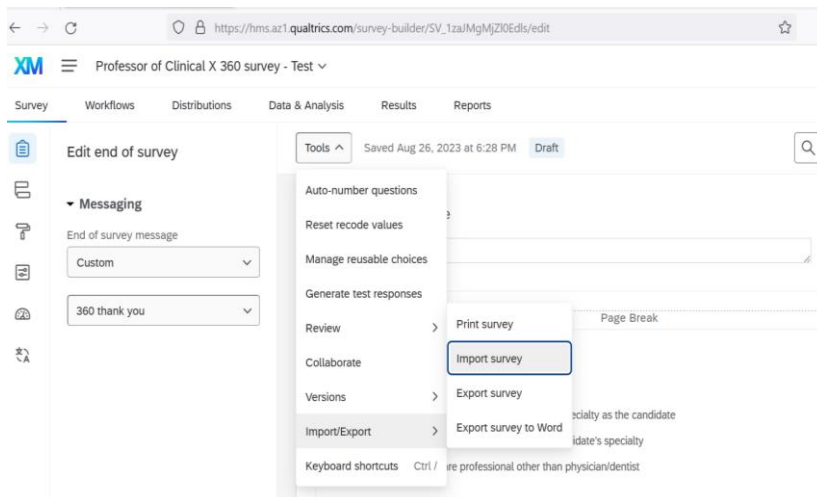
https://hms.az1.qualtrics.com/survey-builder/SV_1zaJMgMjZI0Edls/edit

XM Professor of Clinical X 360 survey - Test

Survey Workflows Distributions Data & Analysis Results Reports

Edit end of survey

Messaging

End of survey message

Custom

360 thank you

Tools Saved Aug 26, 2023 at 6:28 PM Draft

Auto-number questions

Reset recode values

Manage reusable choices

Generate test responses

Review

Collaborate

Versions

Import/Export

Keyboard shortcuts Ctrl /

Print survey

Import survey

Export survey

Export survey to Word

Page Break

ecialty as the candidate

idate's specialty

re professional other than physician/dentist